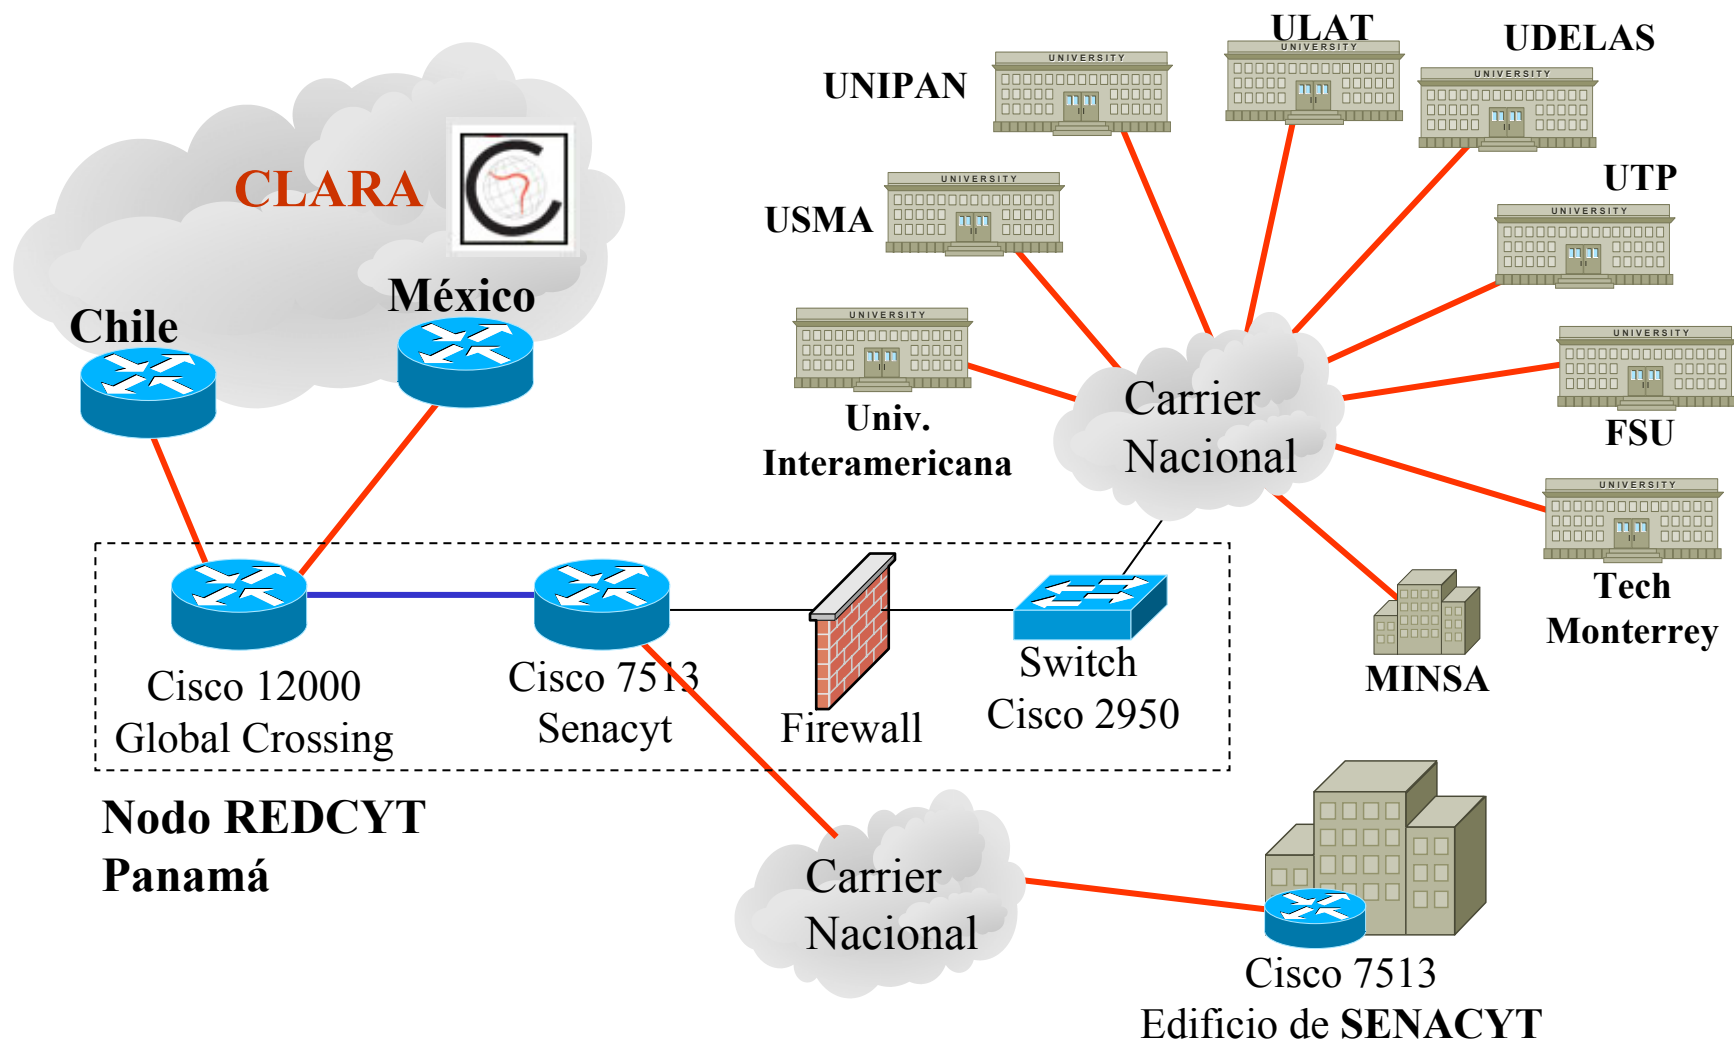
CLARA

Chile

México

UNIPAN

UNIVERSITY

ULAT

UNIVERSITY

UDELAS

UNIVERSITY

USMA

UNIVERSITY

UTP

UNIVERSITY

UNIVERSITY

Univ. Interamericana

Carrier Nacional

UNIVERSITY

FSU

UNIVERSITY

Tech Monterrey

MINSA

Cisco 12000 Global Crossing

Cisco 7513 Senacyt

Firewall

Switch Cisco 2950

Nodo REDCYT Panamá

Carrier Nacional

Cisco 7513 Edificio de SENACYT